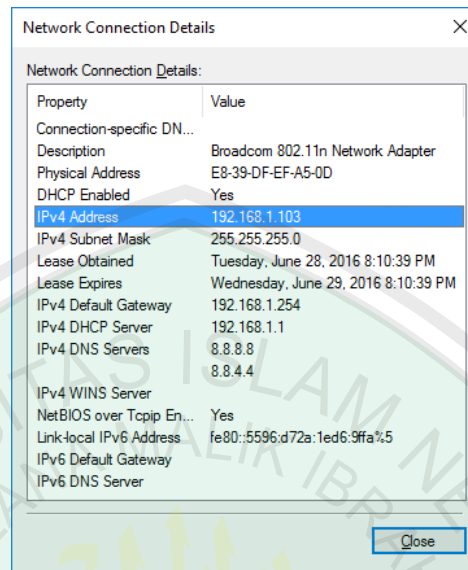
Network Connection Details

Network Connection Details:

| Property | Value |
|---|---|
| Connection-specific DN... | |
| Description | Broadcom 802.11n Network Adapter |
| Physical Address | E8-39-DF-EF-A5-0D |
| DHCP Enabled | Yes |
| IPv4 Address | 192.168.1.103 |
| IPv4 Subnet Mask | 255.255.255.0 |
| Lease Obtained | Tuesday, June 28, 2016 8:10:39 PM |
| Lease Expires | Wednesday, June 29, 2016 8:10:39 PM |
| IPv4 Default Gateway | 192.168.1.254 |
| IPv4 DHCP Server | 192.168.1.1 |
| IPv4 DNS Servers | 8.8.8.8 |
| | 8.8.4.4 |
| IPv4 WINS Server | |
| NetBIOS over Tcpip En... | Yes |
| Link-local IPv6 Address | fe80::5596:d72a:1ed6:9ffa%5 |
| IPv6 Default Gateway | |
| IPv6 DNS Server | |

Close

ISLAM NEGERI MAULANA MALIK IBRAHIM